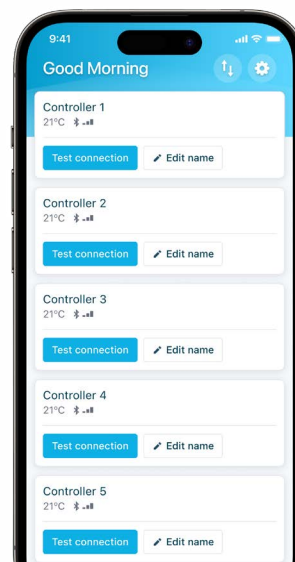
9:41

Good Morning

Controller 1
21ºC

Test connection
Edit name

Controller 2
21ºC

Test connection
Edit name

Controller 3
21ºC

Test connection
Edit name

Controller 4
21ºC

Test connection
Edit name

Controller 5
21ºC

Test connection
Edit name